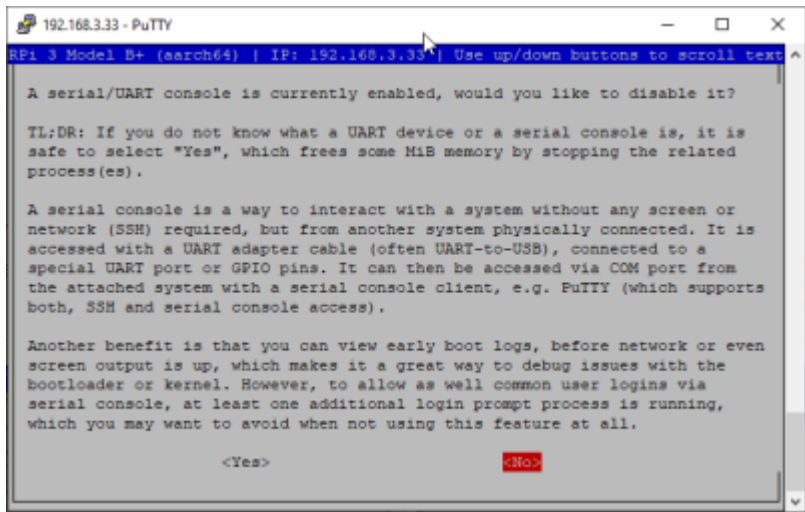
192.168.3.33 - PuTTY

RPi 3 Model B+ (aarch64) | IP: 192.168.3.33 | Use up/down buttons to scroll text

A serial/UART console is currently enabled, would you like to disable it?

TL;DR: If you do not know what a UART device or a serial console is, it is safe to select "Yes", which frees some MiB memory by stopping the related process(es).

A serial console is a way to interact with a system without any screen or network (SSH) required, but from another system physically connected. It is accessed with a UART adapter cable (often UART-to-USB), connected to a special UART port or GPIO pins. It can then be accessed via COM port from the attached system with a serial console client, e.g. PuTTY (which supports both, SSH and serial console access).

Another benefit is that you can view early boot logs, before network or even screen output is up, which makes it a great way to debug issues with the bootloader or kernel. However, to allow as well common user logins via serial console, at least one additional login prompt process is running, which you may want to avoid when not using this feature at all.

<Yes> <No>